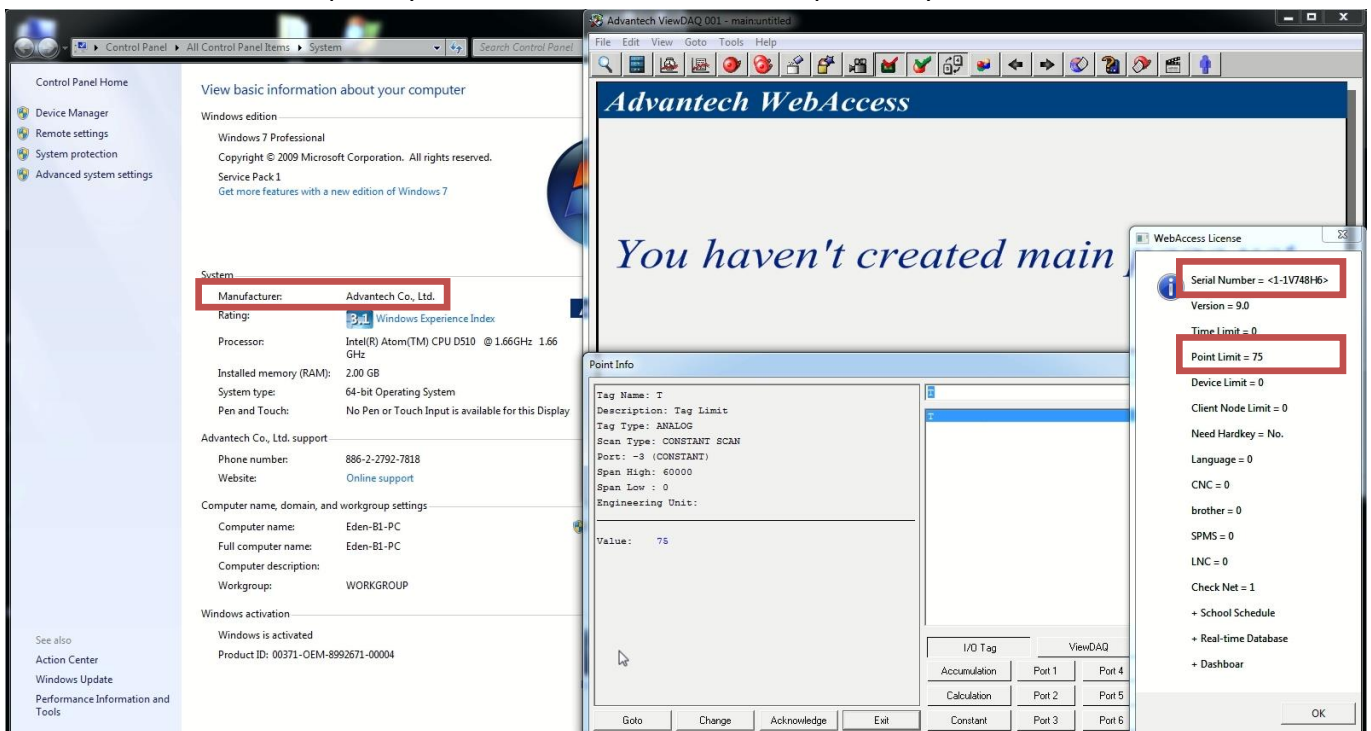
Control Panel ▸ All Control Panel Items ▸ System
Search Control Panel

Control Panel Home
Device Manager
Remote settings
System protection
Advanced system settings

View basic information about your computer
Windows edition
Windows 7 Professional
Copyright © 2009 Microsoft Corporation. All rights reserved.
Service Pack 1
Get more features with a new edition of Windows 7

System
Manufacturer: Advantech Co., Ltd.
Rating: 3.1 Windows Experience Index
Processor: Intel(R) Atom(TM) CPU D510 @ 1.66GHz 1.66 GHz
Installed memory (RAM): 2.00 GB
System type: 64-bit Operating System
Pen and Touch: No Pen or Touch Input is available for this Display

Advantech Co., Ltd. support
Phone number: 886-2-2792-7818
Website: Online support

Computer name, domain, and workgroup settings
Computer name: Eden-B1-PC
Full computer name: Eden-B1-PC
Computer description:
Workgroup: WORKGROUP

Windows activation
Windows is activated
Product ID: 00371-OEM-8992671-00004

See also
Action Center
Windows Update
Performance Information and Tools

Advantech ViewDAQ 001 - main:untitled
File Edit View Goto Tools Help
Advantech WebAccess
You haven't created main

Point Info
Tag Name: T
Description: Tag Limit
Tag Type: ANALOG
Scan Type: CONSTANT SCAN
Port: -3 (CONSTANT)
Span High: 60000
Span Low : 0
Engineering Unit:

Value: 75

T
I/O Tag
ViewDAQ
Accumulation
Port 1
Port 4
Calculation
Port 2
Port 5
Constant
Port 3
Port 6
Goto
Change
Acknowledge
Exit

WebAccess License
Serial Number = <1-1V748H6>
Version = 9.0
Time Limit = 0
Point Limit = 75
Device Limit = 0
Client Node Limit = 0
Need Hardkey = No.
Language = 0
CNC = 0
brother = 0
SPMS = 0
LNC = 0
Check Net = 1
+ School Schedule
+ Real-time Database
+ Dashboar
OK